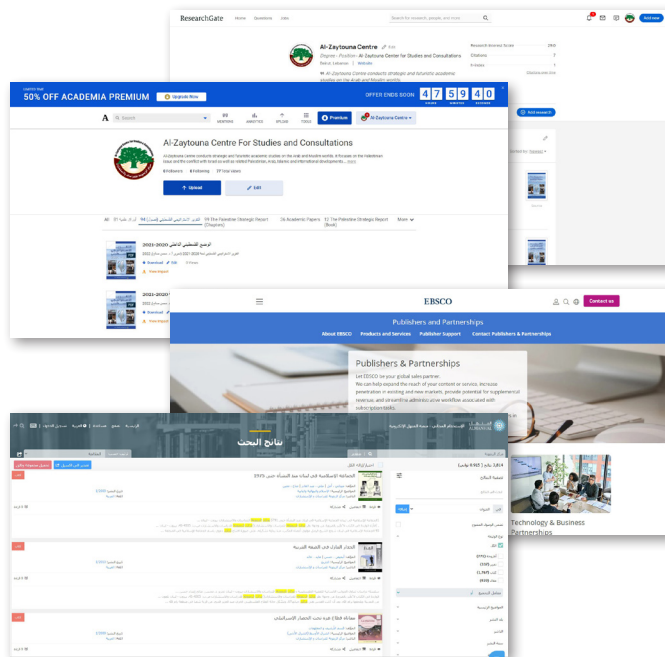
ResearchGate Home Questions Jobs

Search for research, people, and more

Add new

Al-Zaytouna Centre

Degree · Position · Al-Zaytouna Centre for Studies and Consultations

Beirut, Lebanon | Website

Al-Zaytouna Centre conducts strategic and futuristic academic studies on the Arab and Muslim worlds

Research Interest Score

Citations

h-index

Add research

LIMITED TIME

50% OFF ACADEMIA PREMIUM

Upgrade Now

OFFER ENDS SOON 47 59 40

Search

MENTIONS ANALYTICS UPLOAD TOOLS Premium Al-Zaytouna Centre

Al-Zaytouna Centre For Studies and Consultations

Al-Zaytouna Centre conducts strategic and futuristic academic studies on the Arab and Muslim worlds, it focuses on the Palestinian issue and the conflict with Israel as well as related Palestinian, Arab, Islamic and international developments... more

8 Followers 0 Following 27 Total views

Upload Edit

All 94 The Palestine Strategic Report (Chapters) 26 Academic Papers 12 The Palestine Strategic Report (Book) More

الوضع الفلسطيني الداخلي 2020-2021

Download Edit

Free Report

2021-2020

Download

Free Report

EBSCO

Contact us

Publishers and Partnerships

About EBSCO Products and Services Publisher Support Contact Publishers & Partnerships

Publishers & Partnerships

Let EBSCO be your global sales partner.

We can help expand the reach of your content or service, increase penetration in existing and new markets, provide potential for supplemental revenue, and streamline administrative workflow associated with subscription tasks.

Technology & Business Partnerships

نتائج البحث

المنهل

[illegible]